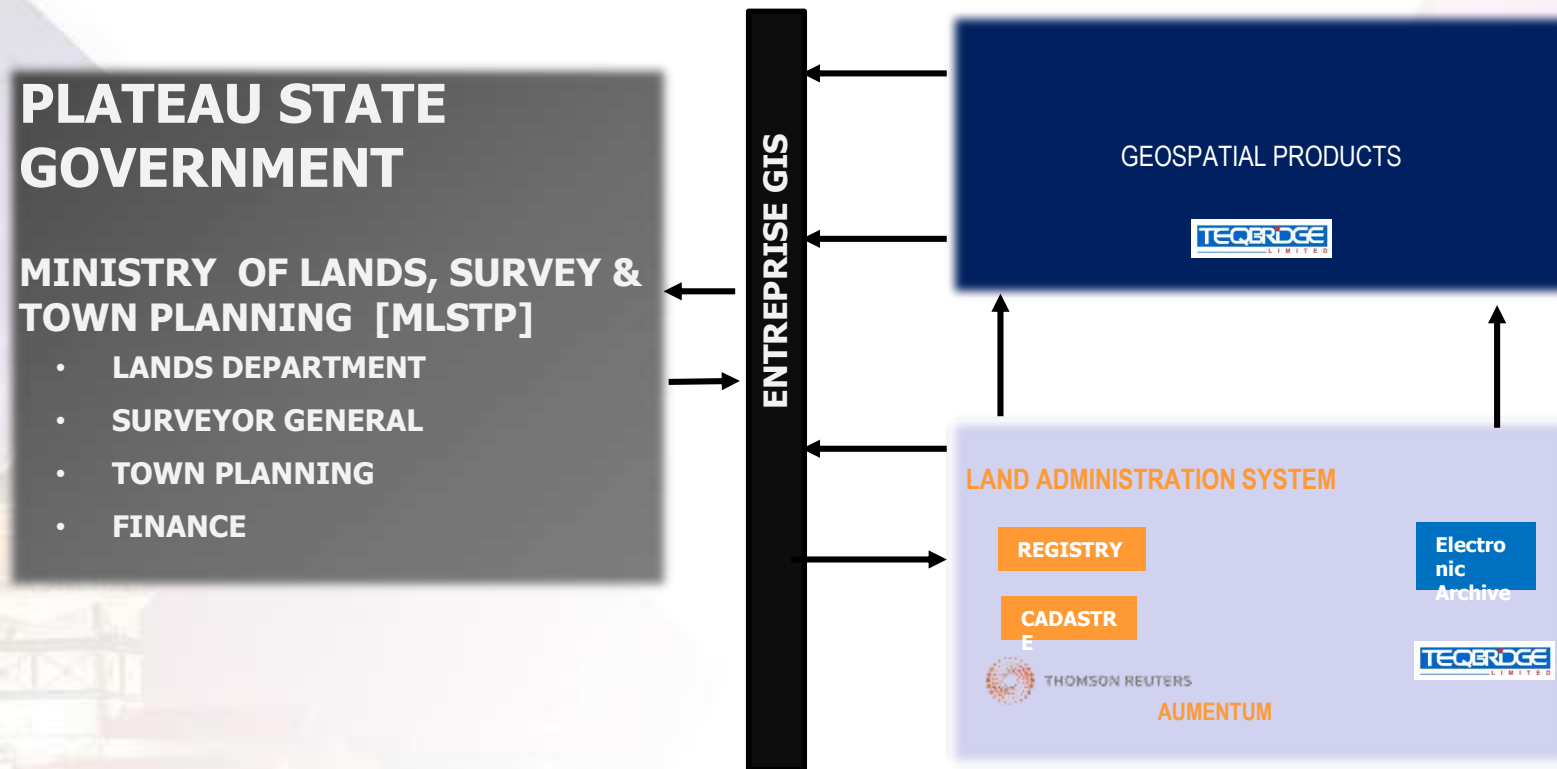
PLATEAU STATE GOVERNMENT

MINISTRY OF LANDS, SURVEY & TOWN PLANNING [MLSTP]

- LANDS DEPARTMENT
- SURVEYOR GENERAL
- TOWN PLANNING
- FINANCE

ENTREPRISE GIS

GEOSPATIAL PRODUCTS

TEQBRIDGE LIMITED

LAND ADMINISTRATION SYSTEM

REGISTRY

CADASTRE

Electronic Archive

THOMSON REUTERS

AUMENTUM

TEQBRIDGE LIMITED